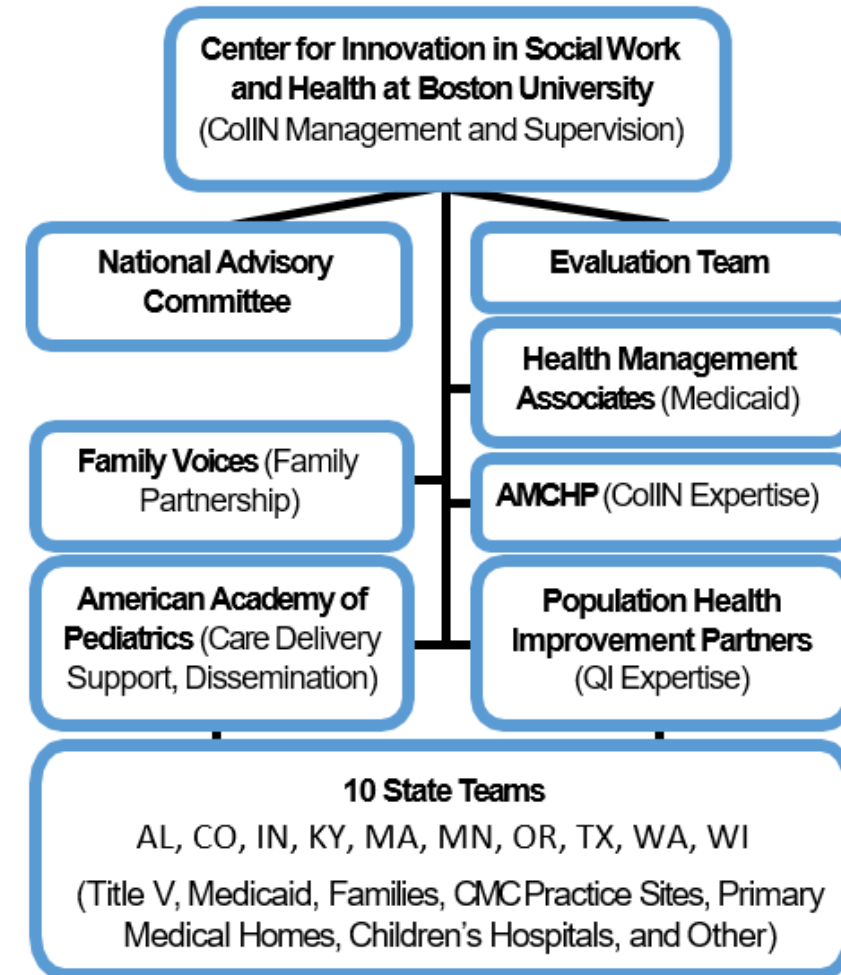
Center for Innovation in Social Work and Health at Boston University
(CoIIN Management and Supervision)

National Advisory Committee

Evaluation Team

Health Management Associates (Medicaid)

Family Voices (Family Partnership)

AMCHP (CoIIN Expertise)

American Academy of Pediatrics (Care Delivery Support, Dissemination)

Population Health Improvement Partners (QI Expertise)

10 State Teams
AL, CO, IN, KY, MA, MN, OR, TX, WA, WI
(Title V, Medicaid, Families, CMC Practice Sites, Primary Medical Homes, Children's Hospitals, and Other)